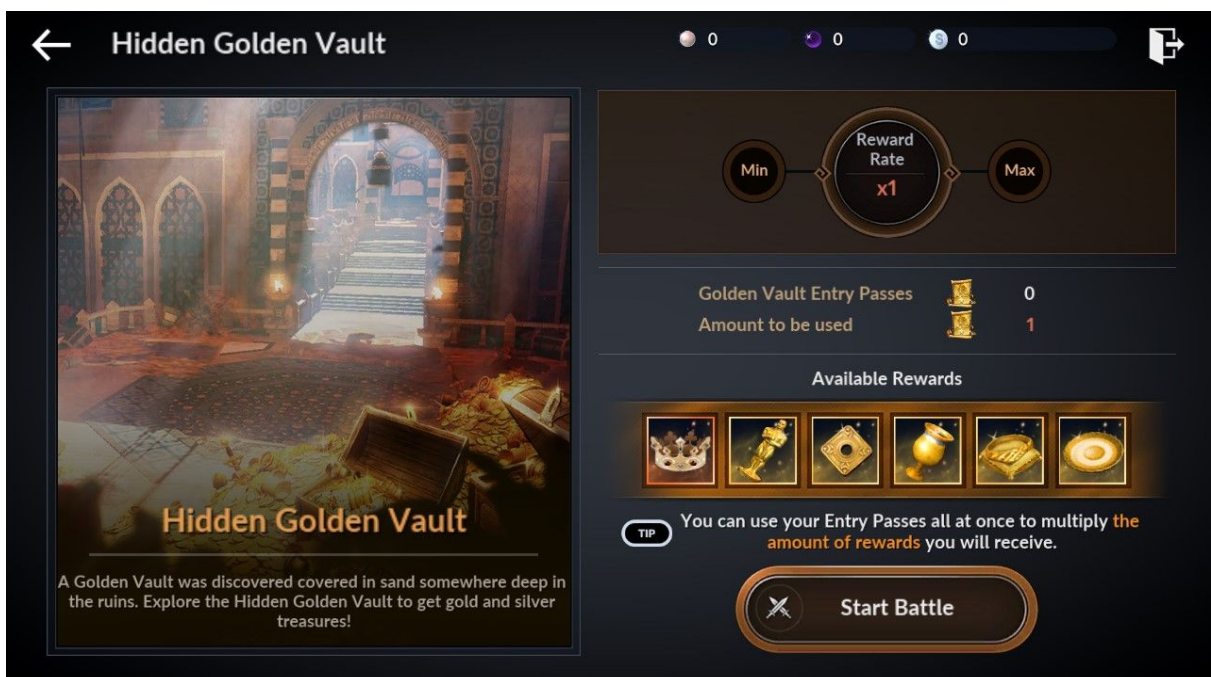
Hidden Golden Vault

0 0 0

Hidden Golden Vault

A Golden Vault was discovered covered in sand somewhere deep in the ruins. Explore the Hidden Golden Vault to get gold and silver treasures!

Min Reward Rate x1 Max

Golden Vault Entry Passes 0
Amount to be used 1

Available Rewards

TIP You can use your Entry Passes all at once to multiply the amount of rewards you will receive.

Start Battle